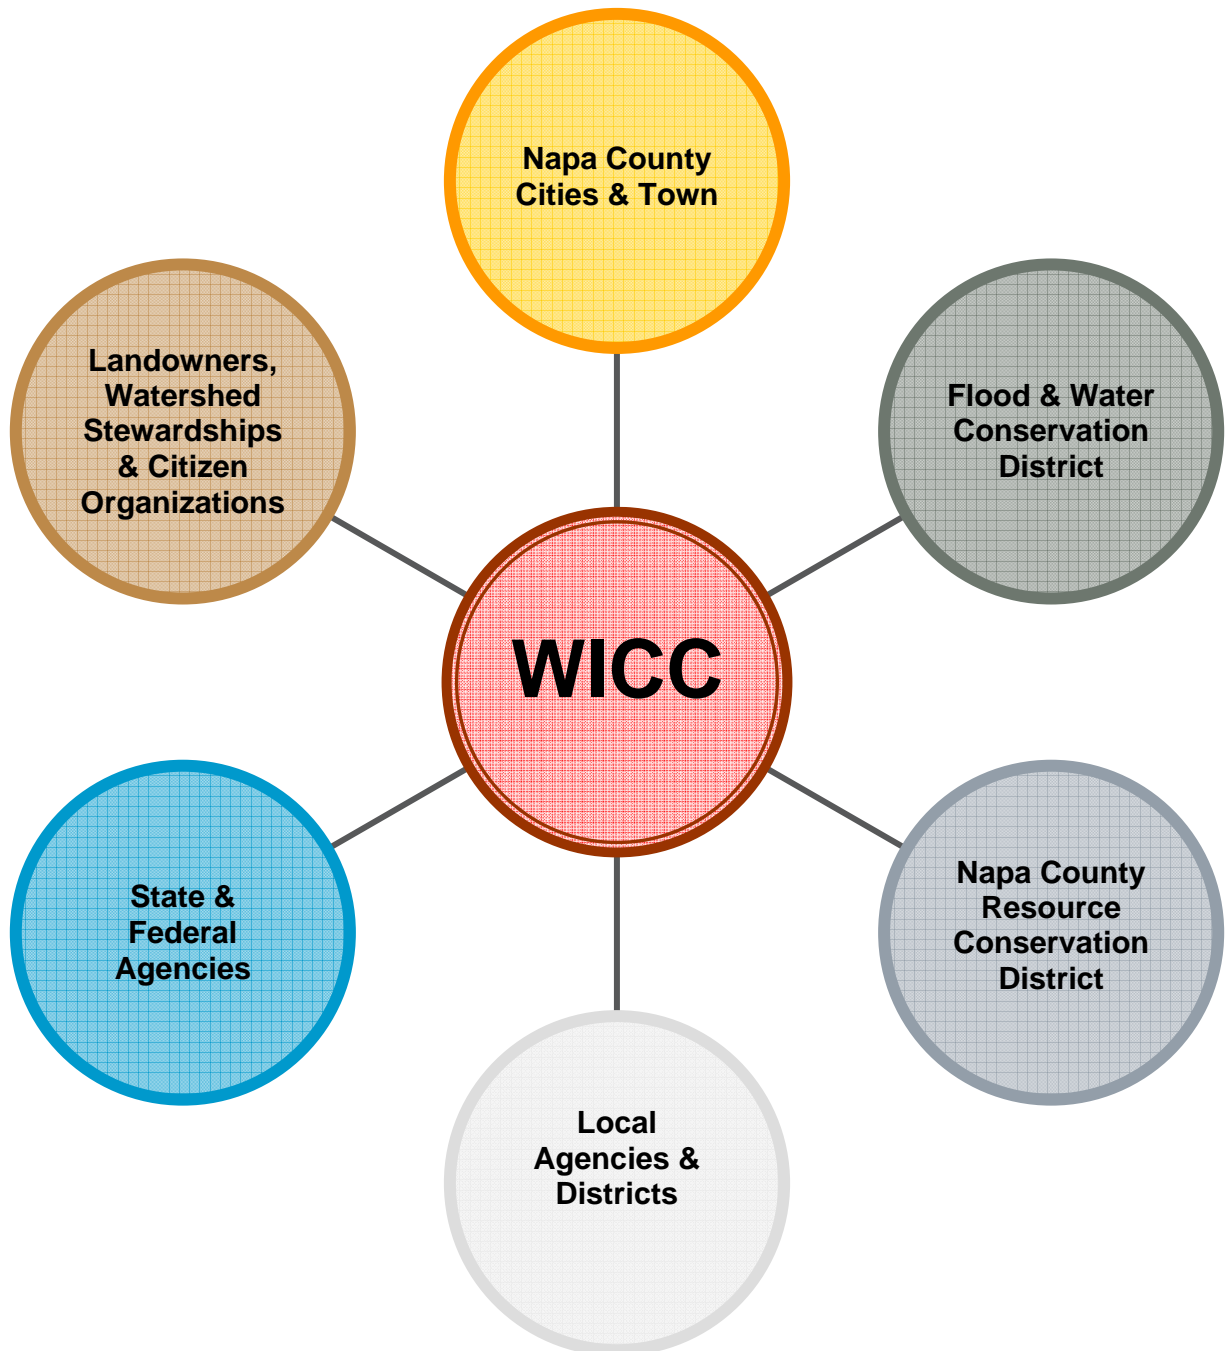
Napa County Cities & Town

Landowners, Watershed Stewardships & Citizen Organizations

Flood & Water Conservation District

WICC

State & Federal Agencies

Napa County Resource Conservation District

Local Agencies & Districts